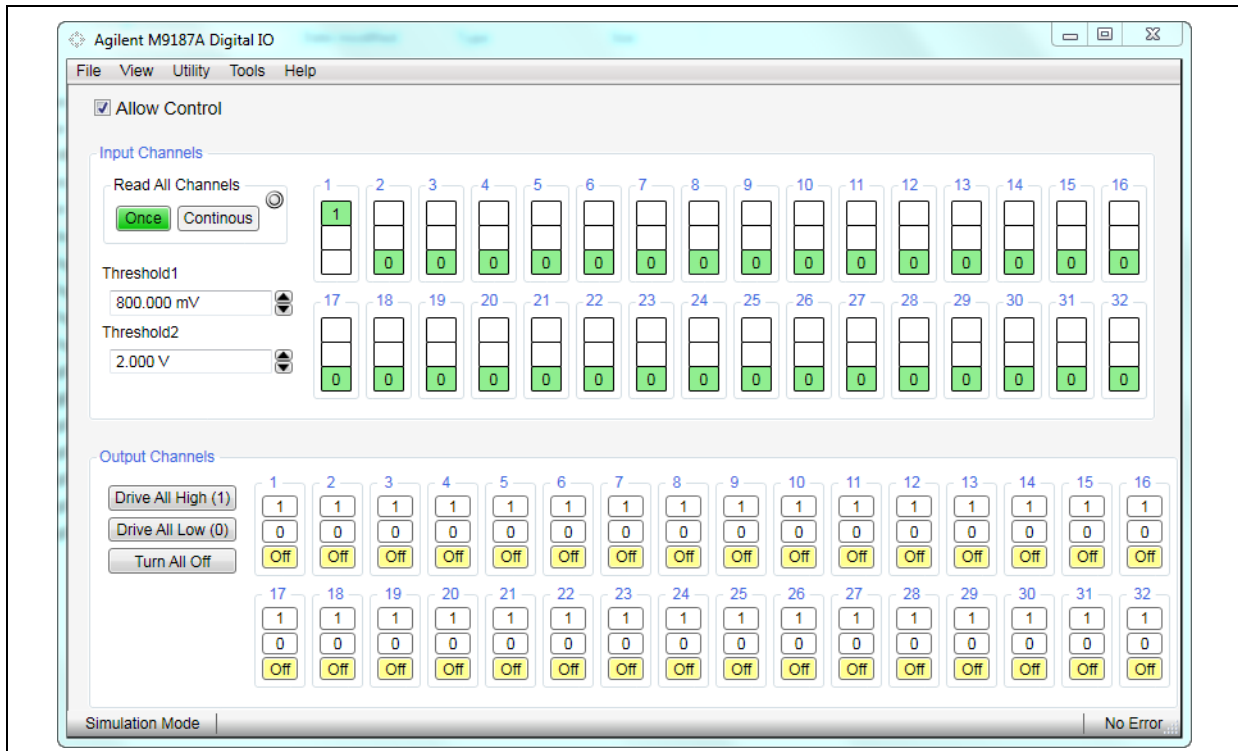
Agilent M9187A Digital IO

File View Utility Tools Help

Allow Control

Input Channels

Read All Channels

Once Continous

Threshold1

800.000 mV

Threshold2

2.000 V

| 1 | 2 | 3 | 4 | 5 | 6 | 7 | 8 | 9 | 10 | 11 | 12 | 13 | 14 | 15 | 16 |
|---|---|---|---|---|---|---|---|---|---|---|---|---|---|---|---|
| 1 | 0 | 0 | 0 | 0 | 0 | 0 | 0 | 0 | 0 | 0 | 0 | 0 | 0 | 0 | 0 |

| 17 | 18 | 19 | 20 | 21 | 22 | 23 | 24 | 25 | 26 | 27 | 28 | 29 | 30 | 31 | 32 |
|---|---|---|---|---|---|---|---|---|---|---|---|---|---|---|---|
| 0 | 0 | 0 | 0 | 0 | 0 | 0 | 0 | 0 | 0 | 0 | 0 | 0 | 0 | 0 | 0 |

Output Channels

Drive All High (1)
Drive All Low (0)
Turn All Off

| 1 | 2 | 3 | 4 | 5 | 6 | 7 | 8 | 9 | 10 | 11 | 12 | 13 | 14 | 15 | 16 |
|---|---|---|---|---|---|---|---|---|---|---|---|---|---|---|---|
| 1 | 1 | 1 | 1 | 1 | 1 | 1 | 1 | 1 | 1 | 1 | 1 | 1 | 1 | 1 | 1 |
| 0 | 0 | 0 | 0 | 0 | 0 | 0 | 0 | 0 | 0 | 0 | 0 | 0 | 0 | 0 | 0 |
| Off | Off | Off | Off | Off | Off | Off | Off | Off | Off | Off | Off | Off | Off | Off | Off |

| 17 | 18 | 19 | 20 | 21 | 22 | 23 | 24 | 25 | 26 | 27 | 28 | 29 | 30 | 31 | 32 |
|---|---|---|---|---|---|---|---|---|---|---|---|---|---|---|---|
| 1 | 1 | 1 | 1 | 1 | 1 | 1 | 1 | 1 | 1 | 1 | 1 | 1 | 1 | 1 | 1 |
| 0 | 0 | 0 | 0 | 0 | 0 | 0 | 0 | 0 | 0 | 0 | 0 | 0 | 0 | 0 | 0 |
| Off | Off | Off | Off | Off | Off | Off | Off | Off | Off | Off | Off | Off | Off | Off | Off |

Simulation Mode

No Error